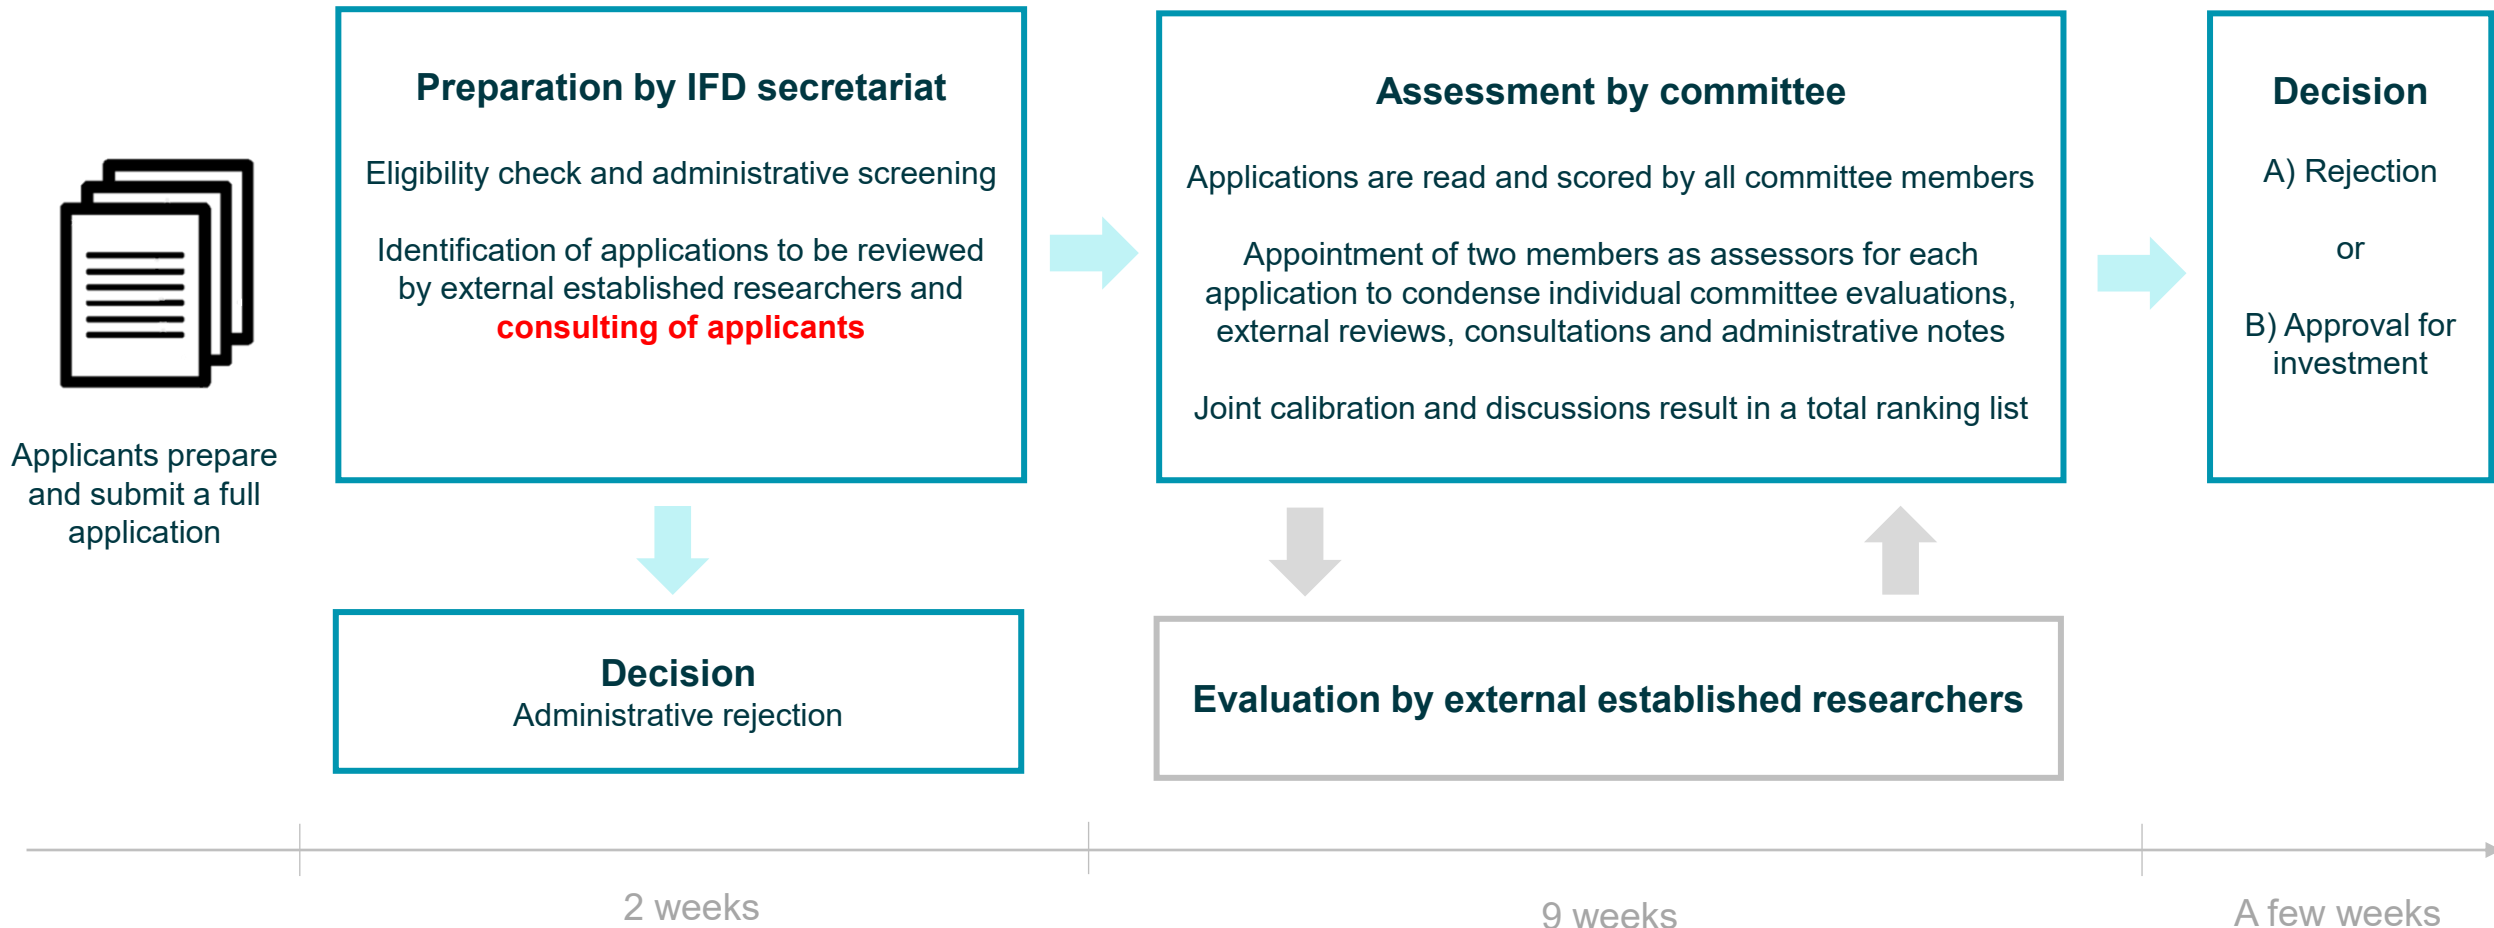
Applicants prepare and submit a full application

Preparation by IFD secretariat

Eligibility check and administrative screening

Identification of applications to be reviewed by external established researchers and consulting of applicants

Decision
Administrative rejection

Assessment by committee

Applications are read and scored by all committee members

Appointment of two members as assessors for each application to condense individual committee evaluations, external reviews, consultations and administrative notes

Joint calibration and discussions result in a total ranking list

Evaluation by external established researchers

Decision

A) Rejection

or

B) Approval for investment

2 weeks

9 weeks

A few weeks